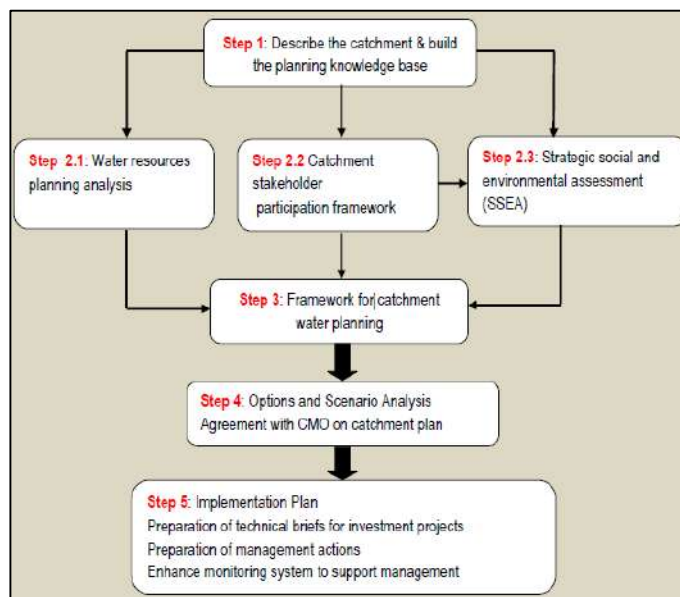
Step 1: Describe the catchment & build the planning knowledge base

Step 2.1. Water resources planning analysis

Step 2.2 Catchment stakeholder participation framework

Step 2.3: Strategic social and environmental assessment (SSEA)

Step 3: Framework for catchment water planning

Step 4: Options and Scenario Analysis
Agreement with CMO on catchment plan

Step 5: Implementation Plan
Preparation of technical briefs for investment projects
Preparation of management actions
Enhance monitoring system to support management